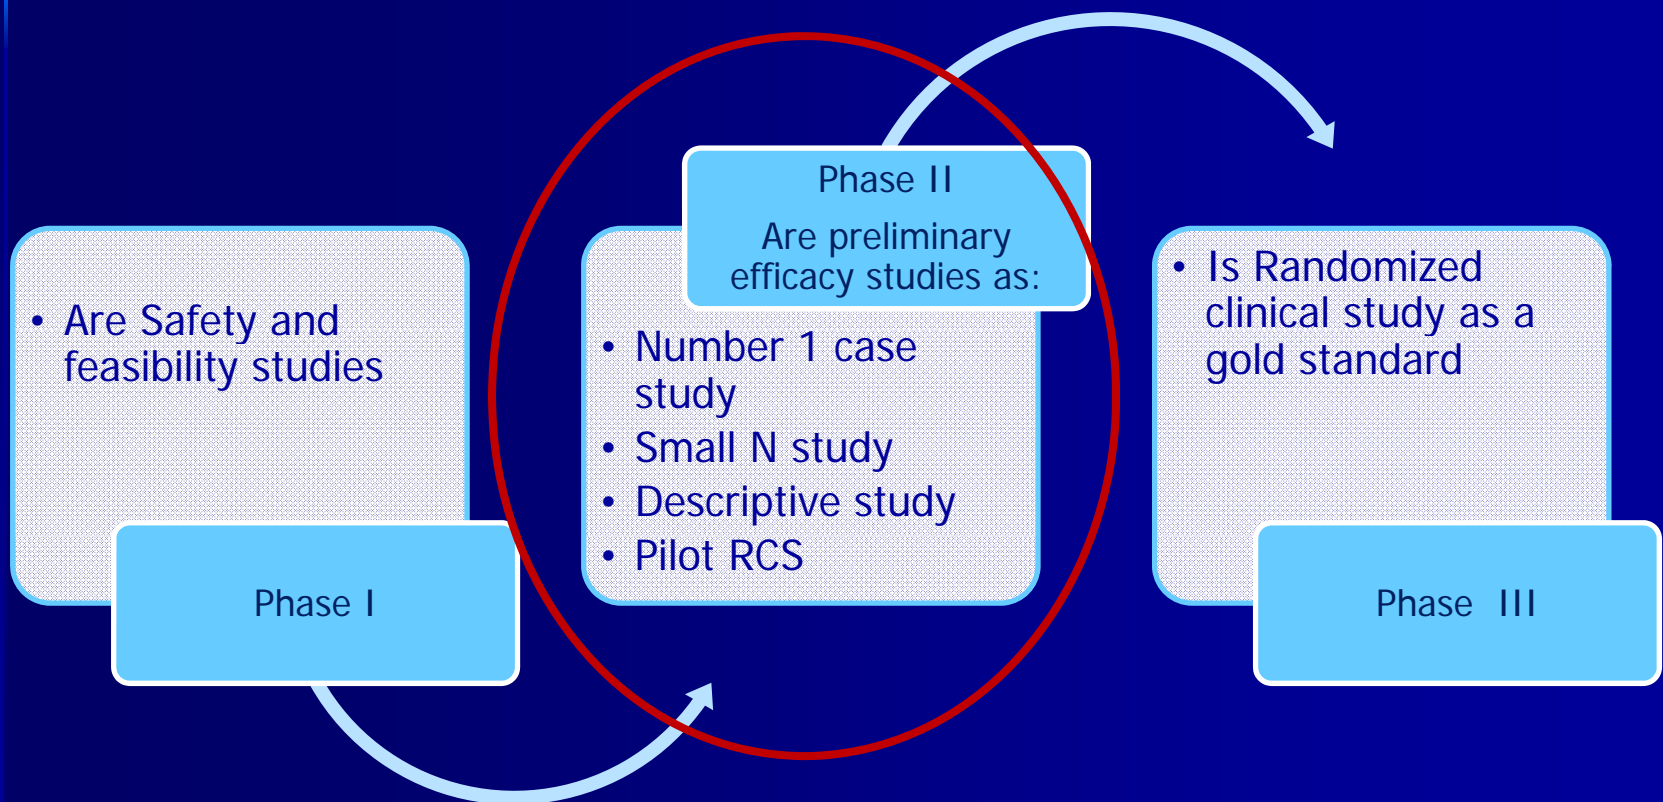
• Are Safety and feasibility studies

Phase I

Phase II

Are preliminary efficacy studies as:

• Number 1 case study
• Small N study
• Descriptive study
• Pilot RCS

• Is Randomized clinical study as a gold standard

Phase III